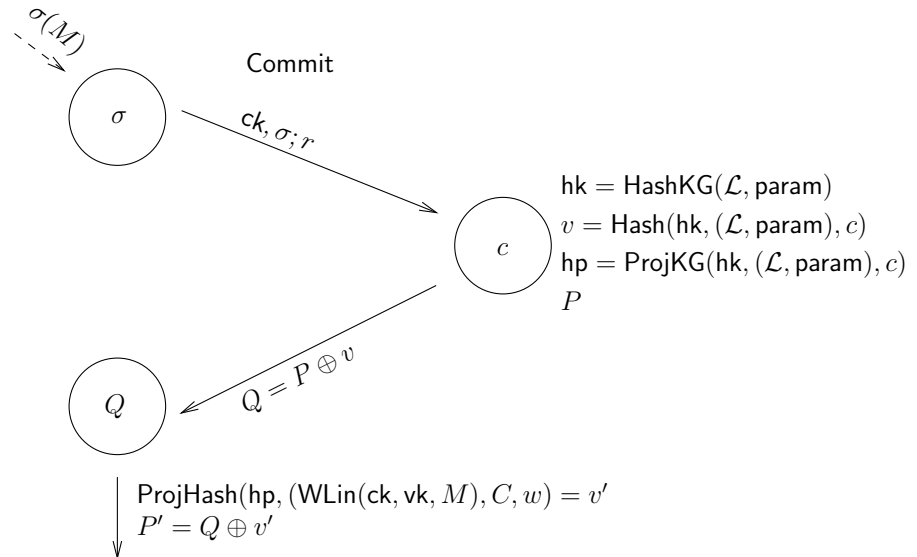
$\sigma(M)$

Commit

$\sigma$

$\mathsf{ck}, \sigma; r$

$c$

$\mathsf{hk} = \mathsf{HashKG}(\mathcal{L}, \mathsf{param})$
$v = \mathsf{Hash}(\mathsf{hk}, (\mathcal{L}, \mathsf{param}), c)$
$\mathsf{hp} = \mathsf{ProjKG}(\mathsf{hk}, (\mathcal{L}, \mathsf{param}), c)$
$P$

$Q = P \oplus v$

$Q$

$\mathsf{ProjHash}(\mathsf{hp}, (\mathsf{WLin}(\mathsf{ck}, \mathsf{vk}, M), C, w) = v'$
$P' = Q \oplus v'$